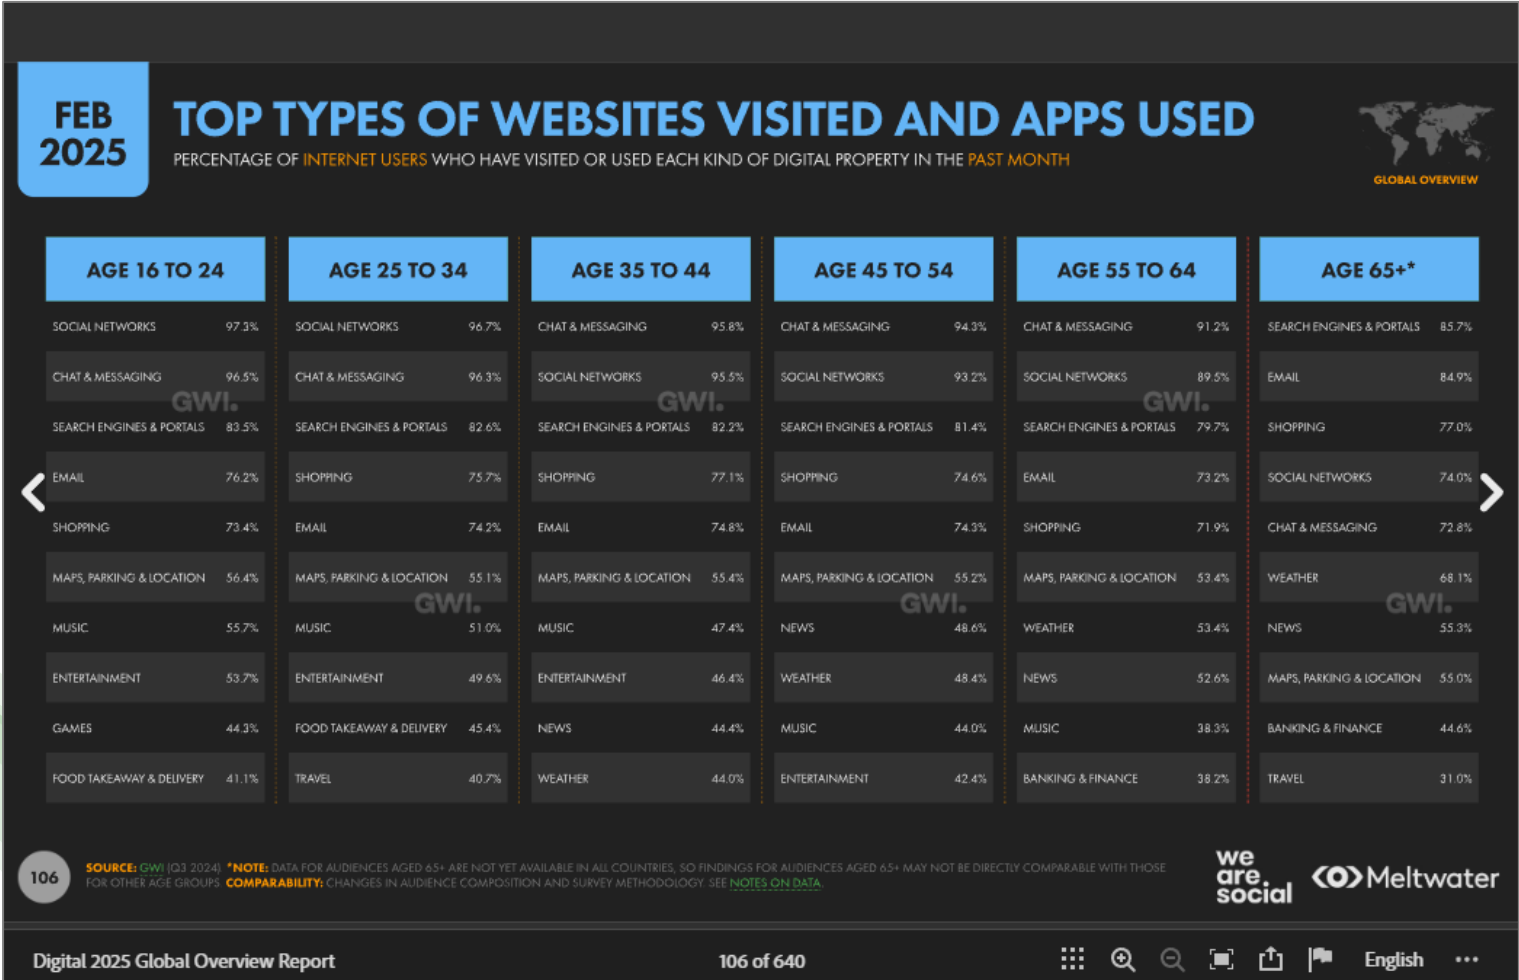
FEB 2025

TOP TYPES OF WEBSITES VISITED AND APPS USED

PERCENTAGE OF INTERNET USERS WHO HAVE VISITED OR USED EACH KIND OF DIGITAL PROPERTY IN THE PAST MONTH

GLOBAL OVERVIEW

| AGE 16 TO 24 | | AGE 25 TO 34 | | AGE 35 TO 44 | | AGE 45 TO 54 | | AGE 55 TO 64 | | AGE 65+* | |
|---|---|---|---|---|---|---|---|---|---|---|---|
| SOCIAL NETWORKS | 97.3% | SOCIAL NETWORKS | 96.7% | CHAT & MESSAGING | 95.8% | CHAT & MESSAGING | 94.3% | CHAT & MESSAGING | 91.2% | SEARCH ENGINES & PORTALS | 85.7% |
| CHAT & MESSAGING | 96.5% | CHAT & MESSAGING | 96.3% | SOCIAL NETWORKS | 95.5% | SOCIAL NETWORKS | 93.2% | SOCIAL NETWORKS | 89.5% | EMAIL | 84.9% |
| SEARCH ENGINES & PORTALS | 83.5% | SEARCH ENGINES & PORTALS | 82.6% | SEARCH ENGINES & PORTALS | 82.2% | SEARCH ENGINES & PORTALS | 81.4% | SEARCH ENGINES & PORTALS | 79.7% | SHOPPING | 77.0% |
| EMAIL | 76.2% | SHOPPING | 75.7% | SHOPPING | 77.1% | SHOPPING | 74.6% | EMAIL | 73.2% | SOCIAL NETWORKS | 74.0% |
| SHOPPING | 73.4% | EMAIL | 74.2% | EMAIL | 74.8% | EMAIL | 74.3% | SHOPPING | 71.9% | CHAT & MESSAGING | 72.8% |
| MAPS, PARKING & LOCATION | 56.4% | MAPS, PARKING & LOCATION | 55.1% | MAPS, PARKING & LOCATION | 55.4% | MAPS, PARKING & LOCATION | 55.2% | MAPS, PARKING & LOCATION | 53.4% | WEATHER | 68.1% |
| MUSIC | 55.7% | MUSIC | 51.0% | MUSIC | 47.4% | NEWS | 48.6% | WEATHER | 53.4% | NEWS | 55.3% |
| ENTERTAINMENT | 53.7% | ENTERTAINMENT | 49.6% | ENTERTAINMENT | 46.4% | WEATHER | 48.4% | NEWS | 52.6% | MAPS, PARKING & LOCATION | 55.0% |
| GAMES | 44.3% | FOOD TAKEAWAY & DELIVERY | 45.4% | NEWS | 44.4% | MUSIC | 44.0% | MUSIC | 38.3% | BANKING & FINANCE | 44.6% |
| FOOD TAKEAWAY & DELIVERY | 41.1% | TRAVEL | 40.7% | WEATHER | 44.0% | ENTERTAINMENT | 42.4% | BANKING & FINANCE | 38.2% | TRAVEL | 31.0% |

GWI. GWI. GWI. GWI. GWI. GWI.

106

SOURCE: GWI (Q3 2024). *NOTE: DATA FOR AUDIENCES AGED 65+ ARE NOT YET AVAILABLE IN ALL COUNTRIES, SO FINDINGS FOR AUDIENCES AGED 65+ MAY NOT BE DIRECTLY COMPARABLE WITH THOSE FOR OTHER AGE GROUPS. COMPARABILITY: CHANGES IN AUDIENCE COMPOSITION AND SURVEY METHODOLOGY. SEE NOTES ON DATA.

we are social   Meltwater

Digital 2025 Global Overview Report   106 of 640   English